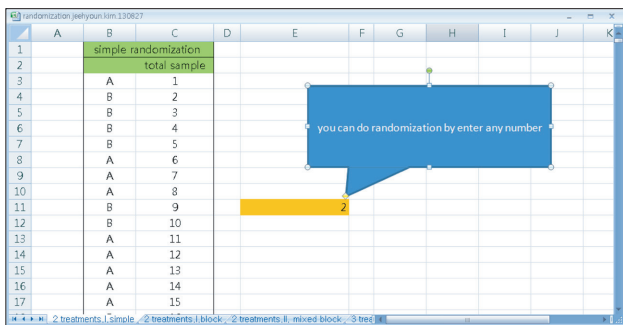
randomization.jeehyoun.kim.130627

| | A | B | C | D | E | F | G | H | I | J | K |
|---|---|---|---|---|---|---|---|---|---|---|---|
| 1 | | simple randomization | | | | | | | | | |
| 2 | | | total sample | | | | | | | | |
| 3 | | A | 1 | | | | | | | | |
| 4 | | B | 2 | | | | | | | | |
| 5 | | B | 3 | | | | | | | | |
| 6 | | B | 4 | | | | | | | | |
| 7 | | B | 5 | | | | | | | | |
| 8 | | A | 6 | | | | | | | | |
| 9 | | A | 7 | | | | | | | | |
| 10 | | A | 8 | | | | | | | | |
| 11 | | B | 9 | | 2 | | | | | | |
| 12 | | B | 10 | | | | | | | | |
| 13 | | A | 11 | | | | | | | | |
| 14 | | A | 12 | | | | | | | | |
| 15 | | A | 13 | | | | | | | | |
| 16 | | A | 14 | | | | | | | | |
| 17 | | A | 15 | | | | | | | | |

you can do randomization by enter any number

2 treatments.I.simple 2 treatments.I.block 2 treatments.II. mixed block 3 tre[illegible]